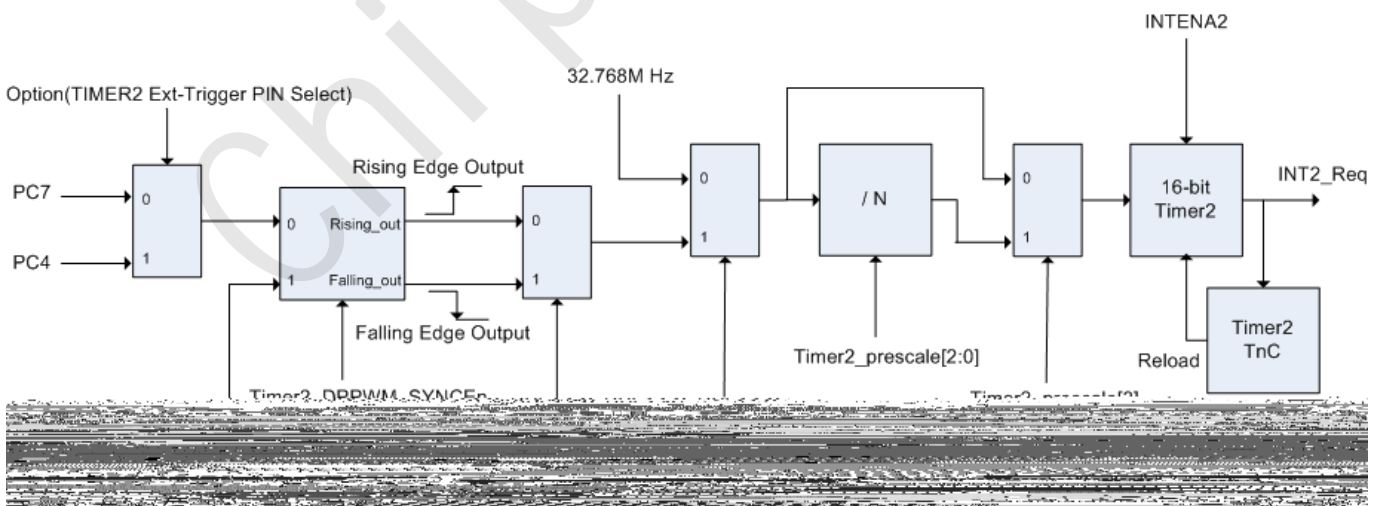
Option(TIMER2 Ext-Trigger PIN Select)

PC7

PC4

0

1

0

1

Rising_out

Falling_out

Rising Edge Output

Falling Edge Output

0

1

32.768M Hz

0

1

/ N

Timer2_prescale[2:0]

0

1

INTENA2

16-bit Timer2

INT2_Req

Timer2 TnC

Reload

Timer2_DPPWM_SYNCEn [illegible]

Timer2_prescale[3]